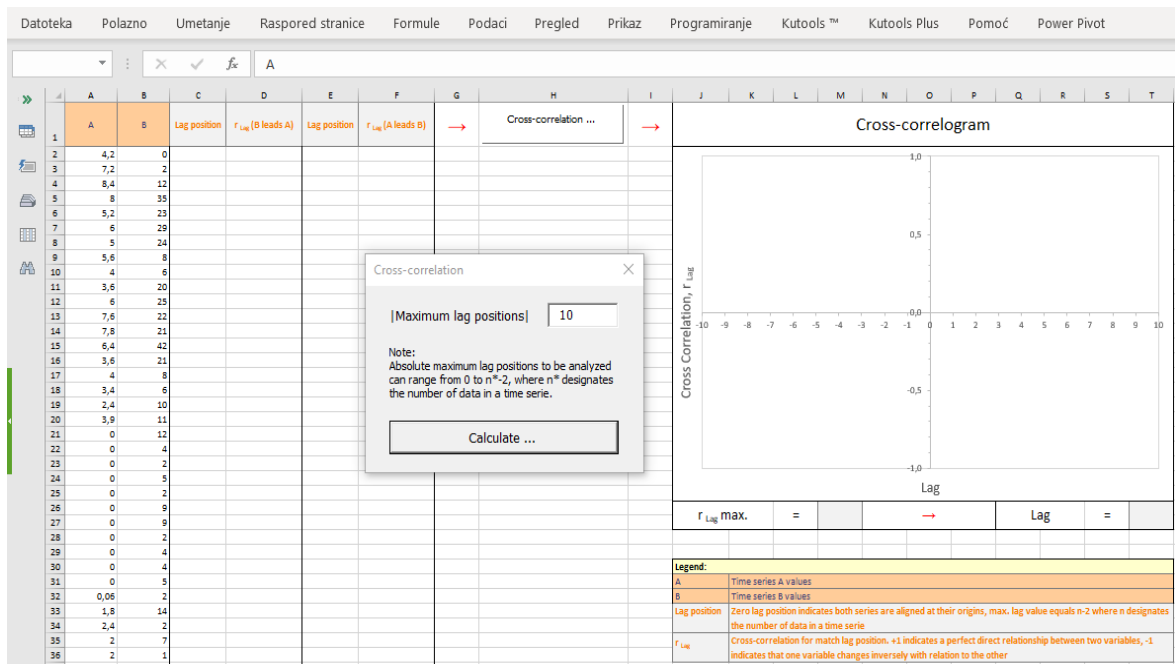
Datoteka Polazno Umetanje Raspored stranice Formule Podaci Pregled Prikaz Programiranje Kutools ™ Kutools Plus Pomoć Power Pivot

$f_x$ A

| | A | B | C | D | E | F | G | H | I |
|---|---|---|---|---|---|---|---|---|---|
| 1 | A | B | Lag position | r Lag (B leads A) | Lag position | r Lag (A leads B) | → | Cross-correlation ... | → |
| 2 | 4,2 | 0 | | | | | | | |
| 3 | 7,2 | 2 | | | | | | | |
| 4 | 8,4 | 12 | | | | | | | |
| 5 | 8 | 35 | | | | | | | |
| 6 | 5,2 | 23 | | | | | | | |
| 7 | 6 | 29 | | | | | | | |
| 8 | 5 | 24 | | | | | | | |
| 9 | 5,6 | 8 | | | | | | | |
| 10 | 4 | 6 | | | | | | | |
| 11 | 3,6 | 20 | | | | | | | |
| 12 | 6 | 25 | | | | | | | |
| 13 | 7,6 | 22 | | | | | | | |
| 14 | 7,8 | 21 | | | | | | | |
| 15 | 6,4 | 42 | | | | | | | |
| 16 | 3,6 | 21 | | | | | | | |
| 17 | 4 | 8 | | | | | | | |
| 18 | 3,4 | 6 | | | | | | | |
| 19 | 2,4 | 10 | | | | | | | |
| 20 | 3,9 | 11 | | | | | | | |
| 21 | 0 | 12 | | | | | | | |
| 22 | 0 | 4 | | | | | | | |
| 23 | 0 | 2 | | | | | | | |
| 24 | 0 | 5 | | | | | | | |
| 25 | 0 | 2 | | | | | | | |
| 26 | 0 | 9 | | | | | | | |
| 27 | 0 | 9 | | | | | | | |
| 28 | 0 | 2 | | | | | | | |
| 29 | 0 | 4 | | | | | | | |
| 30 | 0 | 4 | | | | | | | |
| 31 | 0 | 5 | | | | | | | |
| 32 | 0,06 | 2 | | | | | | | |
| 33 | 1,8 | 14 | | | | | | | |
| 34 | 2,4 | 2 | | | | | | | |
| 35 | 2 | 7 | | | | | | | |
| 36 | 2 | 1 | | | | | | | |

Cross-correlogram

1,0
0,5
0,0
-0,5
-1,0
-10 -9 -8 -7 -6 -5 -4 -3 -2 -1 0 1 2 3 4 5 6 7 8 9 10
Cross Correlation, r Lag
Lag

r Lag max. = → Lag =

Cross-correlation

|Maximum lag positions| 10

Note:
Absolute maximum lag positions to be analyzed can range from 0 to n*-2, where n* designates the number of data in a time serie.

Calculate ...

Legend:
| | |
|---|---|
| A | Time series A values |
| B | Time series B values |
| Lag position | Zero lag position indicates both series are aligned at their origins, max. lag value equals n-2 where n designates the number of data in a time serie |
| r Lag | Cross-correlation for match lag position. +1 indicates a perfect direct relationship between two variables, -1 indicates that one variable changes inversely with relation to the other |